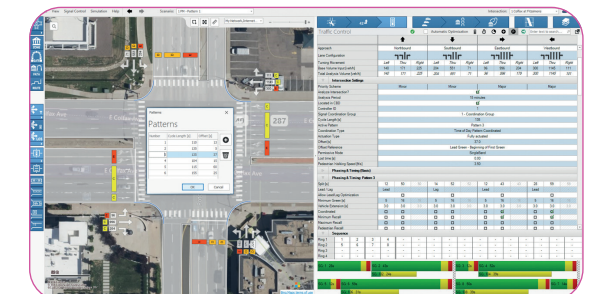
File Signal Control Simulation Help Scenario: Traffic Control Automatic Optimization

Patterns

Patterns

| Number | Cycle Length (s) | Offset (s) |
|---|---|---|
| 1 | 130 | 15 |
| 2 | 130 | 35 |
| 3 | 110 | 60 |
| 4 | 100 | 45 |
| 5 | 130 | 0 |
| 6 | 130 | 0 |

OK Cancel

287

Approach Westbound Southbound Eastbound Northbound
Lane Configuration
Turning Movement Left Thru Right Left Thru Right Left Thru Right Left Thru Right

Intersection Settings
Priority Scheme
Analysis Period
Located in CBD
Controller ID
Signal Coordination Group
Cycle Length (s)
Active Pattern
Coordination Type
Actuation Type
Offset (s)
Offset Reference
Permissive Mode
Lost time (s)
Pedestrian Walking Speed (ft/s)

Phasing & Timing (Basic)
Phasing & Timing Pattern 1
Split (s)
Lead / Lag
Minimum Green (s)
Vehicle Extension (s)
Coordinated
Minimum Recall
Maximum Recall
Pedestrian Recall

Sequence
Ring 1
Ring 2
Ring 3
Ring 4